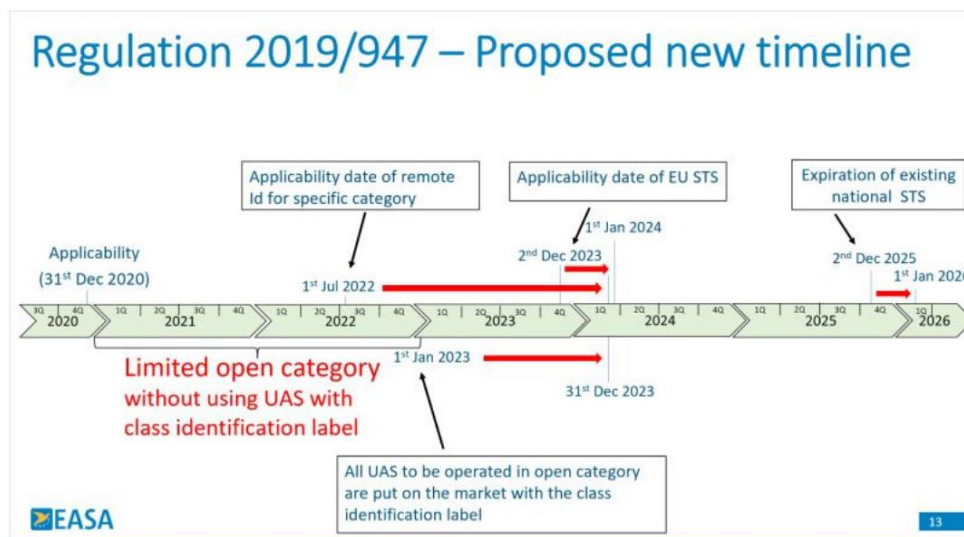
Regulation 2019/947 – Proposed new timeline

Applicability date of remote Id for specific category

Applicability date of EU STS

Expiration of existing national STS

$1^{st}$ Jan 2024

Applicability ($31^{st}$ Dec 2020)

$2^{nd}$ Dec 2023

$2^{nd}$ Dec 2025

$1^{st}$ Jul 2022

$1^{st}$ Jan 202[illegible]

3Q 4Q 2020 | 1Q 2Q 3Q 4Q 2021 | 1Q 2Q 3Q 4Q 2022 | 1Q 2Q 3Q 4Q 2023 | 1Q 2Q 3Q 4Q 2024 | 1Q 2Q 3Q 4Q 2025 | 1Q 2026

Limited open category without using UAS with class identification label

$1^{st}$ Jan 2023

$31^{st}$ Dec 2023

All UAS to be operated in open category are put on the market with the class identification label

EASA

13